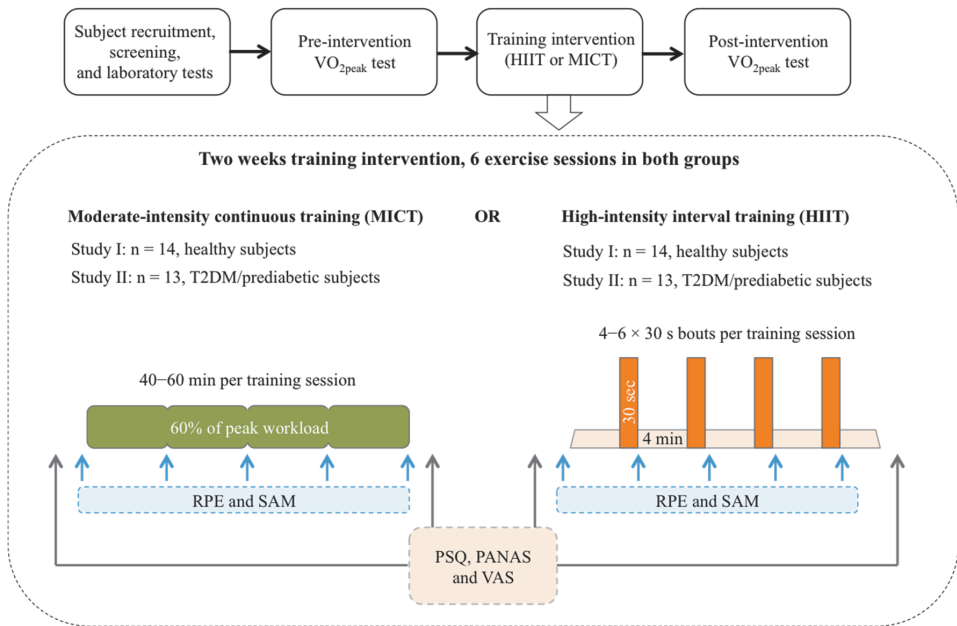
Subject recruitment, screening, and laboratory tests

Pre-intervention $VO_{2peak}$ test

Training intervention (HIIT or MICT)

Post-intervention $VO_{2peak}$ test

Two weeks training intervention, 6 exercise sessions in both groups

Moderate-intensity continuous training (MICT)

OR

High-intensity interval training (HIIT)

Study I: n = 14, healthy subjects

Study II: n = 13, T2DM/prediabetic subjects

Study I: n = 14, healthy subjects

Study II: n = 13, T2DM/prediabetic subjects

4−6 × 30 s bouts per training session

40−60 min per training session

60% of peak workload

30 sec

4 min

RPE and SAM

RPE and SAM

PSQ, PANAS and VAS